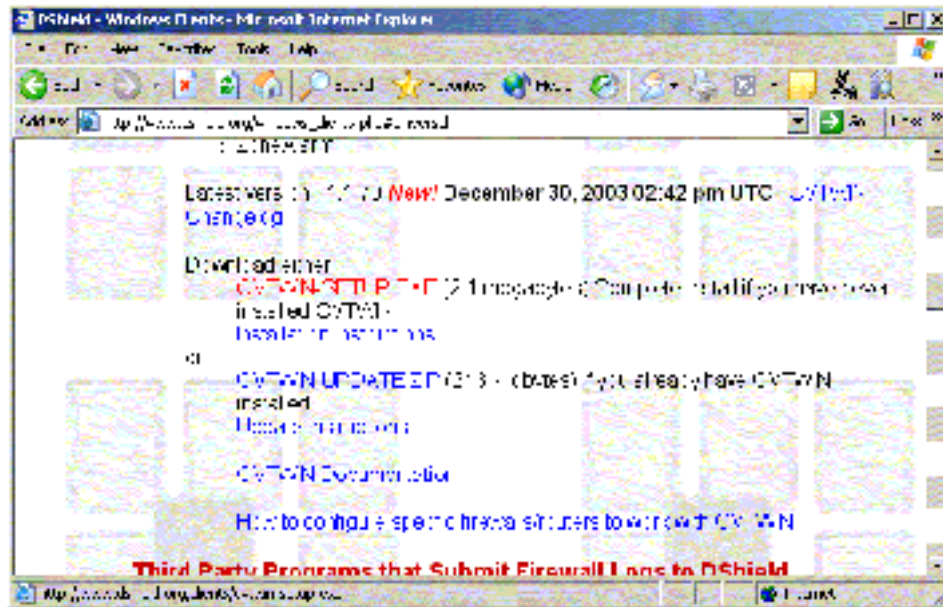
DShield - Windows Clients - Microsoft Internet Explorer

File Edit View Favorites Tools Help

Back Search Favorites Media

Address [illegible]

Go Links

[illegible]

Latest version: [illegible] New! December 30, 2003 02:42 pm UTC CVTWIN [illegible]

Download either

CVTWIN-SETUP.EXE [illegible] Complete install if you never have installed CVTWIN
Installation Instructions

or

CVTWIN UPDATE.ZIP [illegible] if you already have CVTWIN installed
Update Instructions

CVTWIN Documentation

How to configure specific firewalls/routers to work with CVTWIN

Third Party Programs that Submit Firewall Logs to DShield

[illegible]

Internet